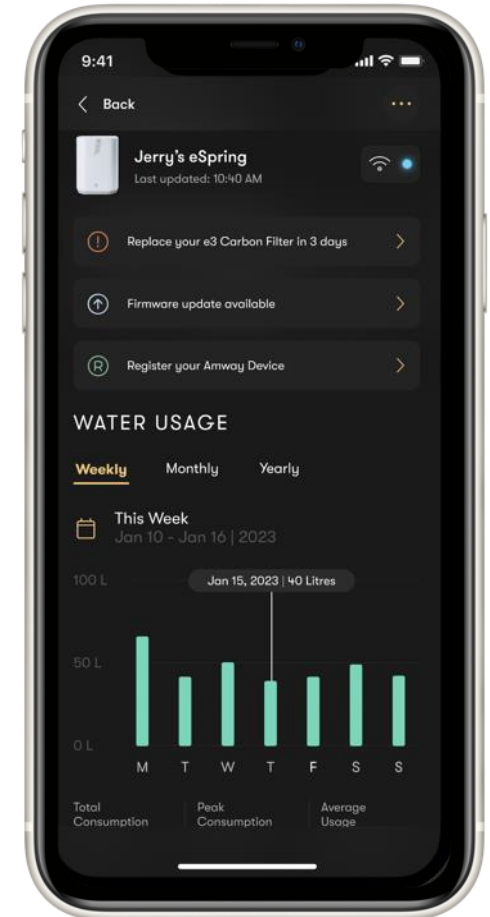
9:41

Back

Jerry's eSpring
Last updated: 10:40 AM

Replace your e3 Carbon Filter in 3 days

Firmware update available

Register your Amway Device

WATER USAGE

Weekly Monthly Yearly

This Week
Jan 10 - Jan 16 | 2023

100 L
Jan 15, 2023 | 40 Litres
50 L
0 L
M T W T F S S

Total Consumption
Peak Consumption
Average Usage